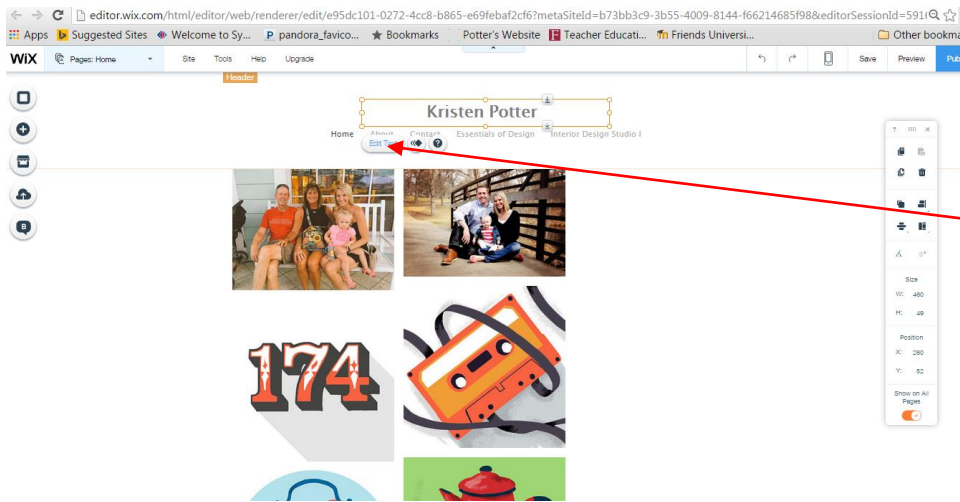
editor.wix.com/html/editor/web/renderer/edit/e95dc101-0272-4cc8-b865-e69febaf2cf6?metaSiteId=b73bb3c9-3b55-4009-8144-f66214685f98&editorSessionId=591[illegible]

Apps Suggested Sites Welcome to Sy... pandora_favico... Bookmarks Potter's Website Teacher Educati... Friends Universi... Other bookma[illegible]

WiX Pages: Home Site Tools Help Upgrade Save Preview Pub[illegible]

Header

Kristen Potter

Home About Contact Essentials of Design Interior Design Studio I

Edit Text

174

Size
W: 480
H: 49

Position
X: 280
Y: 52

Show on All Pages